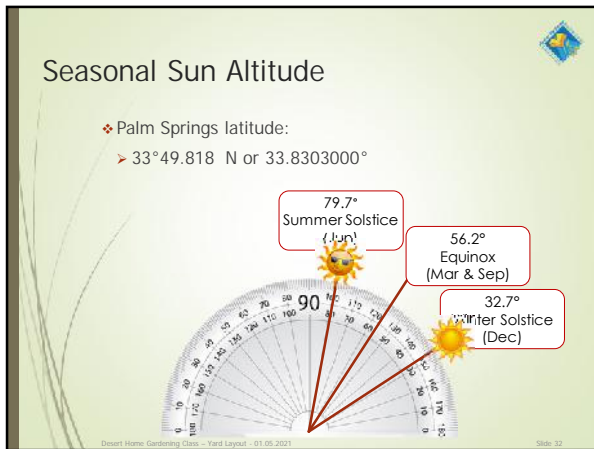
Seasonal Sun Altitude

Palm Springs latitude:

33°49.818 N or 33.8303000°

79.7°
Summer Solstice
(Jun)

56.2°
Equinox
(Mar & Sep)

32.7°
Winter Solstice
(Dec)

90

Desert Home Gardening Class – Yard Layout - 01.05.2021

Slide 32